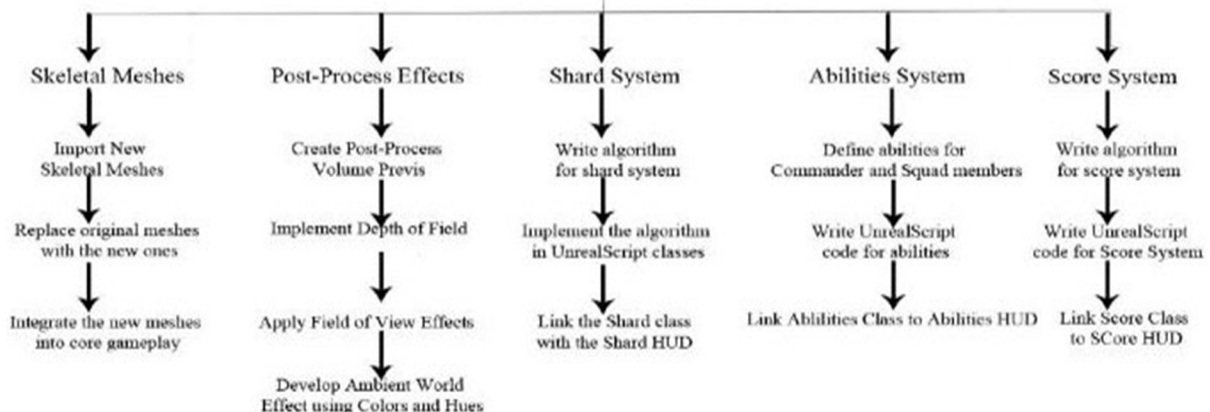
Skeletal Meshes

Import New Skeletal Meshes

Replace original meshes with the new ones

Integrate the new meshes into core gameplay

Post-Process Effects

Create Post-Process Volume Previs

Implement Depth of Field

Apply Field of View Effects

Develop Ambient World Effect using Colors and Hues

Shard System

Write algorithm for shard system

Implement the algorithm in UnrealScript classes

Link the Shard class with the Shard HUD

Abilities System

Define abilities for Commander and Squad members

Write UnrealScript code for abilities

Link Abilities Class to Abilities HUD

Score System

Write algorithm for score system

Write UnrealScript code for Score System

Link Score Class to SCore HUD